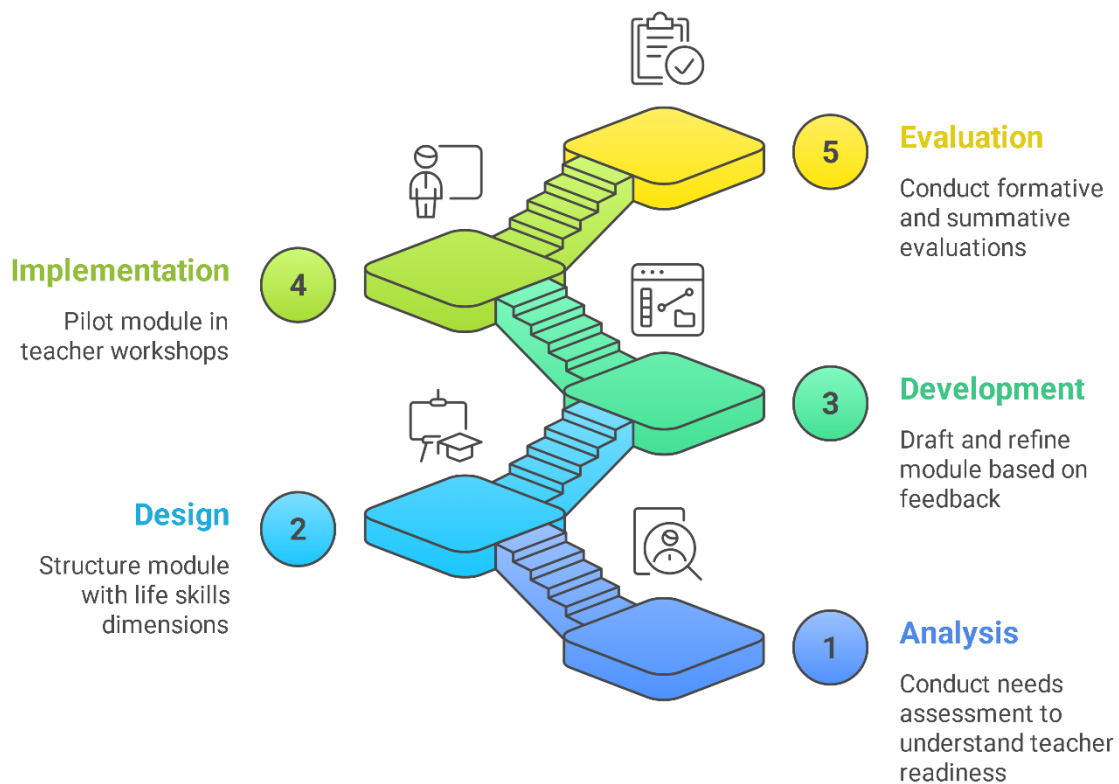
5
Evaluation
Conduct formative and summative evaluations

Implementation
4
Pilot module in teacher workshops

3
Development
Draft and refine module based on feedback

Design
2
Structure module with life skills dimensions

1
Analysis
Conduct needs assessment to understand teacher readiness